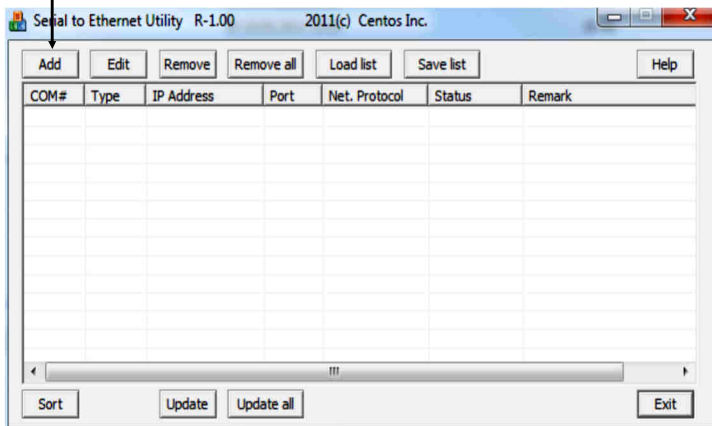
Serial to Ethernet Utility R-1.00 2011(c) Centos Inc.

Add Edit Remove Remove all Load list Save list Help

| COM# | Type | IP Address | Port | Net. Protocol | Status | Remark |
|---|---|---|---|---|---|---|

Sort Update Update all Exit